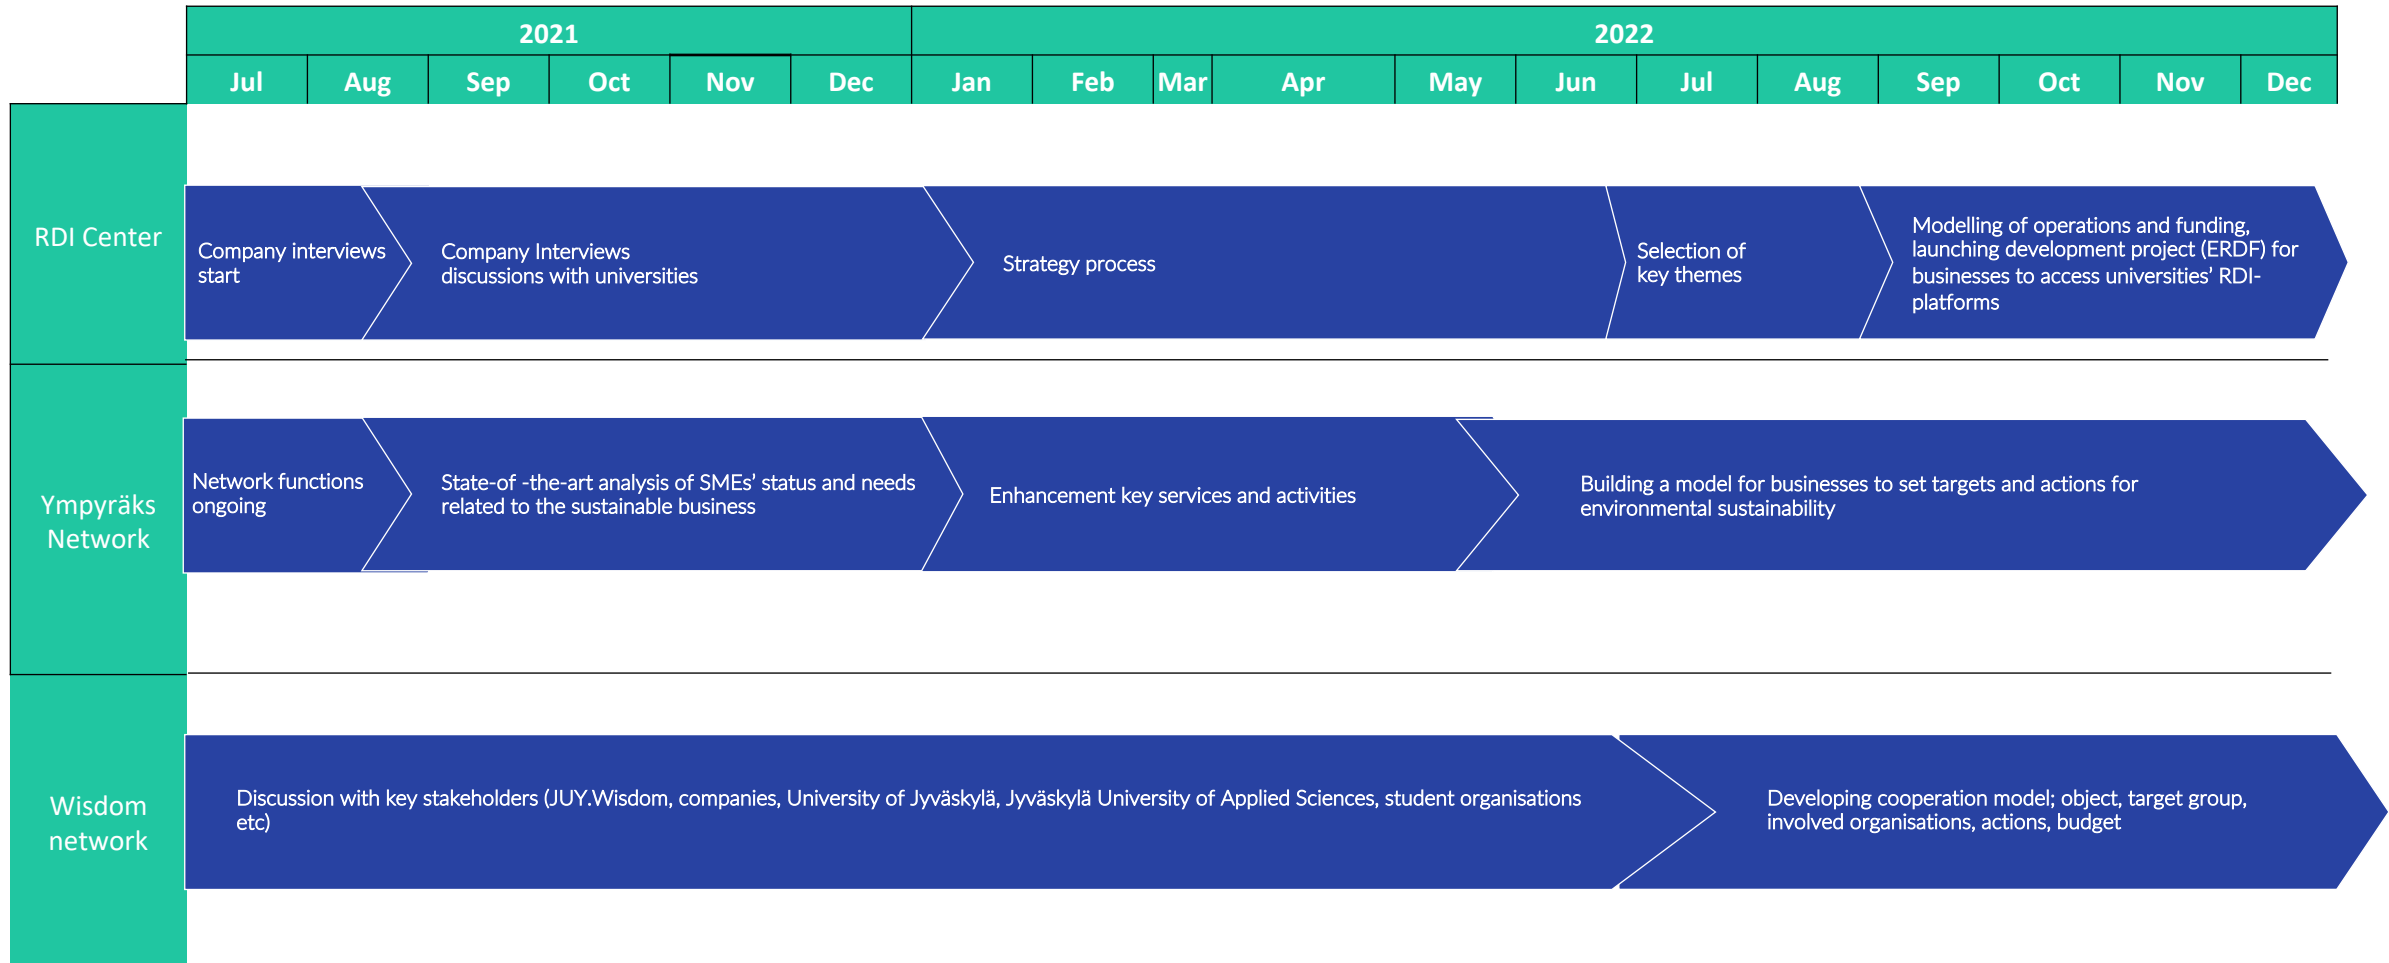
| 2021 | | | | | | 2022 | | | | | | | | | | | |
|---|---|---|---|---|---|---|---|---|---|---|---|---|---|---|---|---|---|
| Jul | Aug | Sep | Oct | Nov | Dec | Jan | Feb | Mar | Apr | May | Jun | Jul | Aug | Sep | Oct | Nov | Dec |

RDI Center

Company interviews start

Company Interviews discussions with universities

Strategy process

Selection of key themes

Modelling of operations and funding, launching development project (ERDF) for businesses to access universities' RDI-platforms

Ympyräks Network

Network functions ongoing

State-of -the-art analysis of SMEs' status and needs related to the sustainable business

Enhancement key services and activities

Building a model for businesses to set targets and actions for environmental sustainability

Wisdom network

Discussion with key stakeholders (JUY.Wisdom, companies, University of Jyväskylä, Jyväskylä University of Applied Sciences, student organisations etc)

Developing cooperation model; object, target group, involved organisations, actions, budget